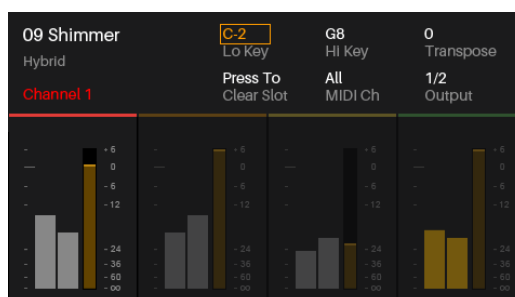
09 Shimmer
Hybrid
Channel 1

C-2
Lo Key

G8
HI Key

0
Transpose

Press To
Clear Slot

All
MIDI Ch

1/2
Output

+6
0
-6
-12
-24
-36
-60
-∞

+6
0
-6
-12
-24
-36
-60
-∞

+6
0
-6
-12
-24
-36
-60
-∞

+6
0
-6
-12
-24
-36
-60
-∞